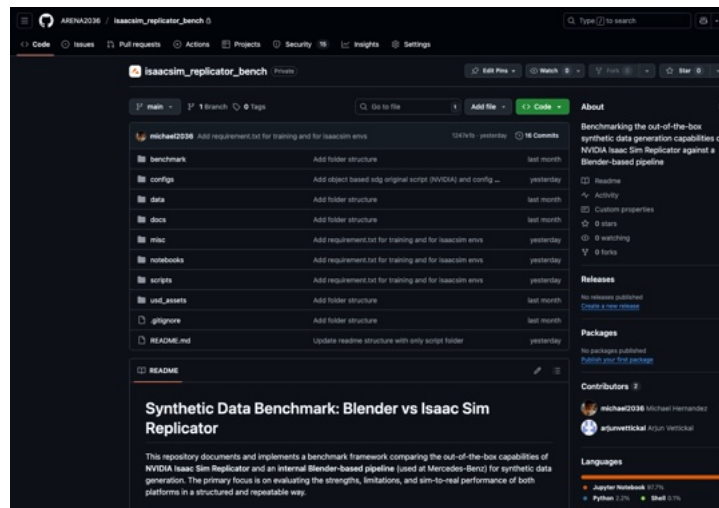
ARENA2036 / isaacsim_replicator_bench

Q Type [/] to search

Code Issues Pull requests Actions Projects Security 16 Insights Settings

isaacsim_replicator_bench Private

Edit Pins Watch 0 Fork 0 Star 0

main 1 Branch 0 Tags

Go to file

Add file Code

michael2036 Add requirement.txt for training and for isaacsim envs 1247e1b · yesterday 16 Commits

| | | |
|---|---|---|
| benchmark | Add folder structure | last month |
| configs | Add object based sdg original script (NVIDIA) and config ... | yesterday |
| data | Add folder structure | last month |
| docs | Add folder structure | last month |
| misc | Add requirement.txt for training and for isaacsim envs | yesterday |
| notebooks | Add requirement.txt for training and for isaacsim envs | yesterday |
| scripts | Add requirement.txt for training and for isaacsim envs | yesterday |
| usd_assets | Add folder structure | last month |
| .gitignore | Add folder structure | last month |
| README.md | Update readme structure with only script folder | yesterday |

README

Synthetic Data Benchmark: Blender vs Isaac Sim Replicator

This repository documents and implements a benchmark framework comparing the out-of-the-box capabilities of NVIDIA Isaac Sim Replicator and an internal Blender-based pipeline (used at Mercedes-Benz) for synthetic data generation. The primary focus is on evaluating the strengths, limitations, and sim-to-real performance of both platforms in a structured and repeatable way.

About

Benchmarking the out-of-the-box synthetic data generation capabilities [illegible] NVIDIA Isaac Sim Replicator against a Blender-based pipeline

Readme
Activity
Custom properties
0 stars
0 watching
0 forks

Releases

No releases published
Create a new release

Packages

No packages published
Publish your first package

Contributors 2

michael2036 Michael Hernandez
arjunvettickal Arjun Vettickal

Languages

Jupyter Notebook 97.7%
Python 2.2%
Shell 0.1%